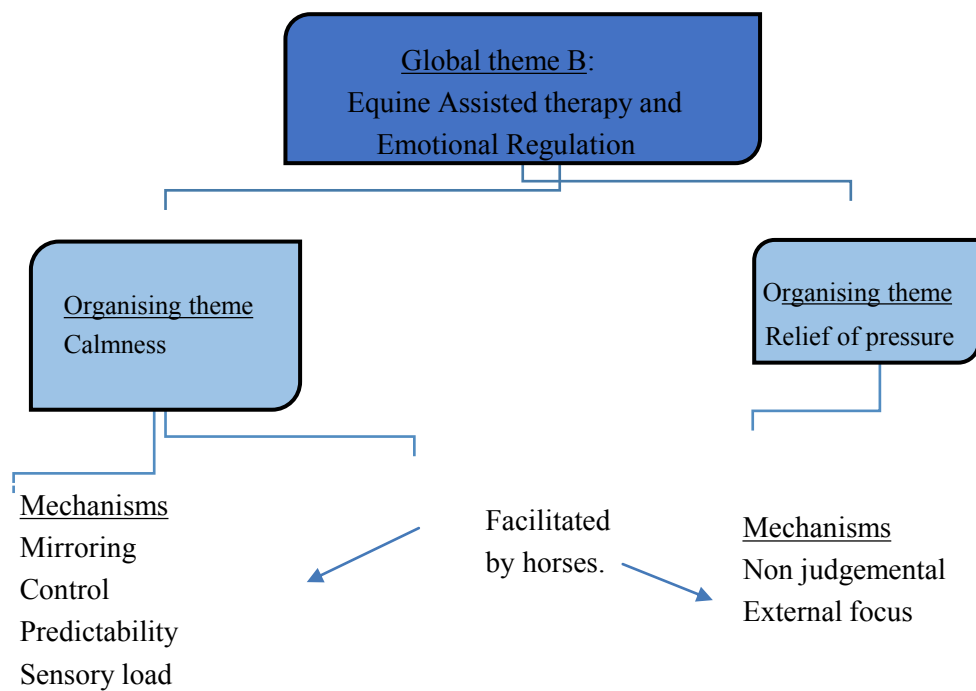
Global theme B:
Equine Assisted therapy and Emotional Regulation

Organising theme
Calmness

Organising theme
Relief of pressure

Mechanisms
Mirroring
Control
Predictability
Sensory load

Facilitated by horses.

Mechanisms
Non judgemental
External focus